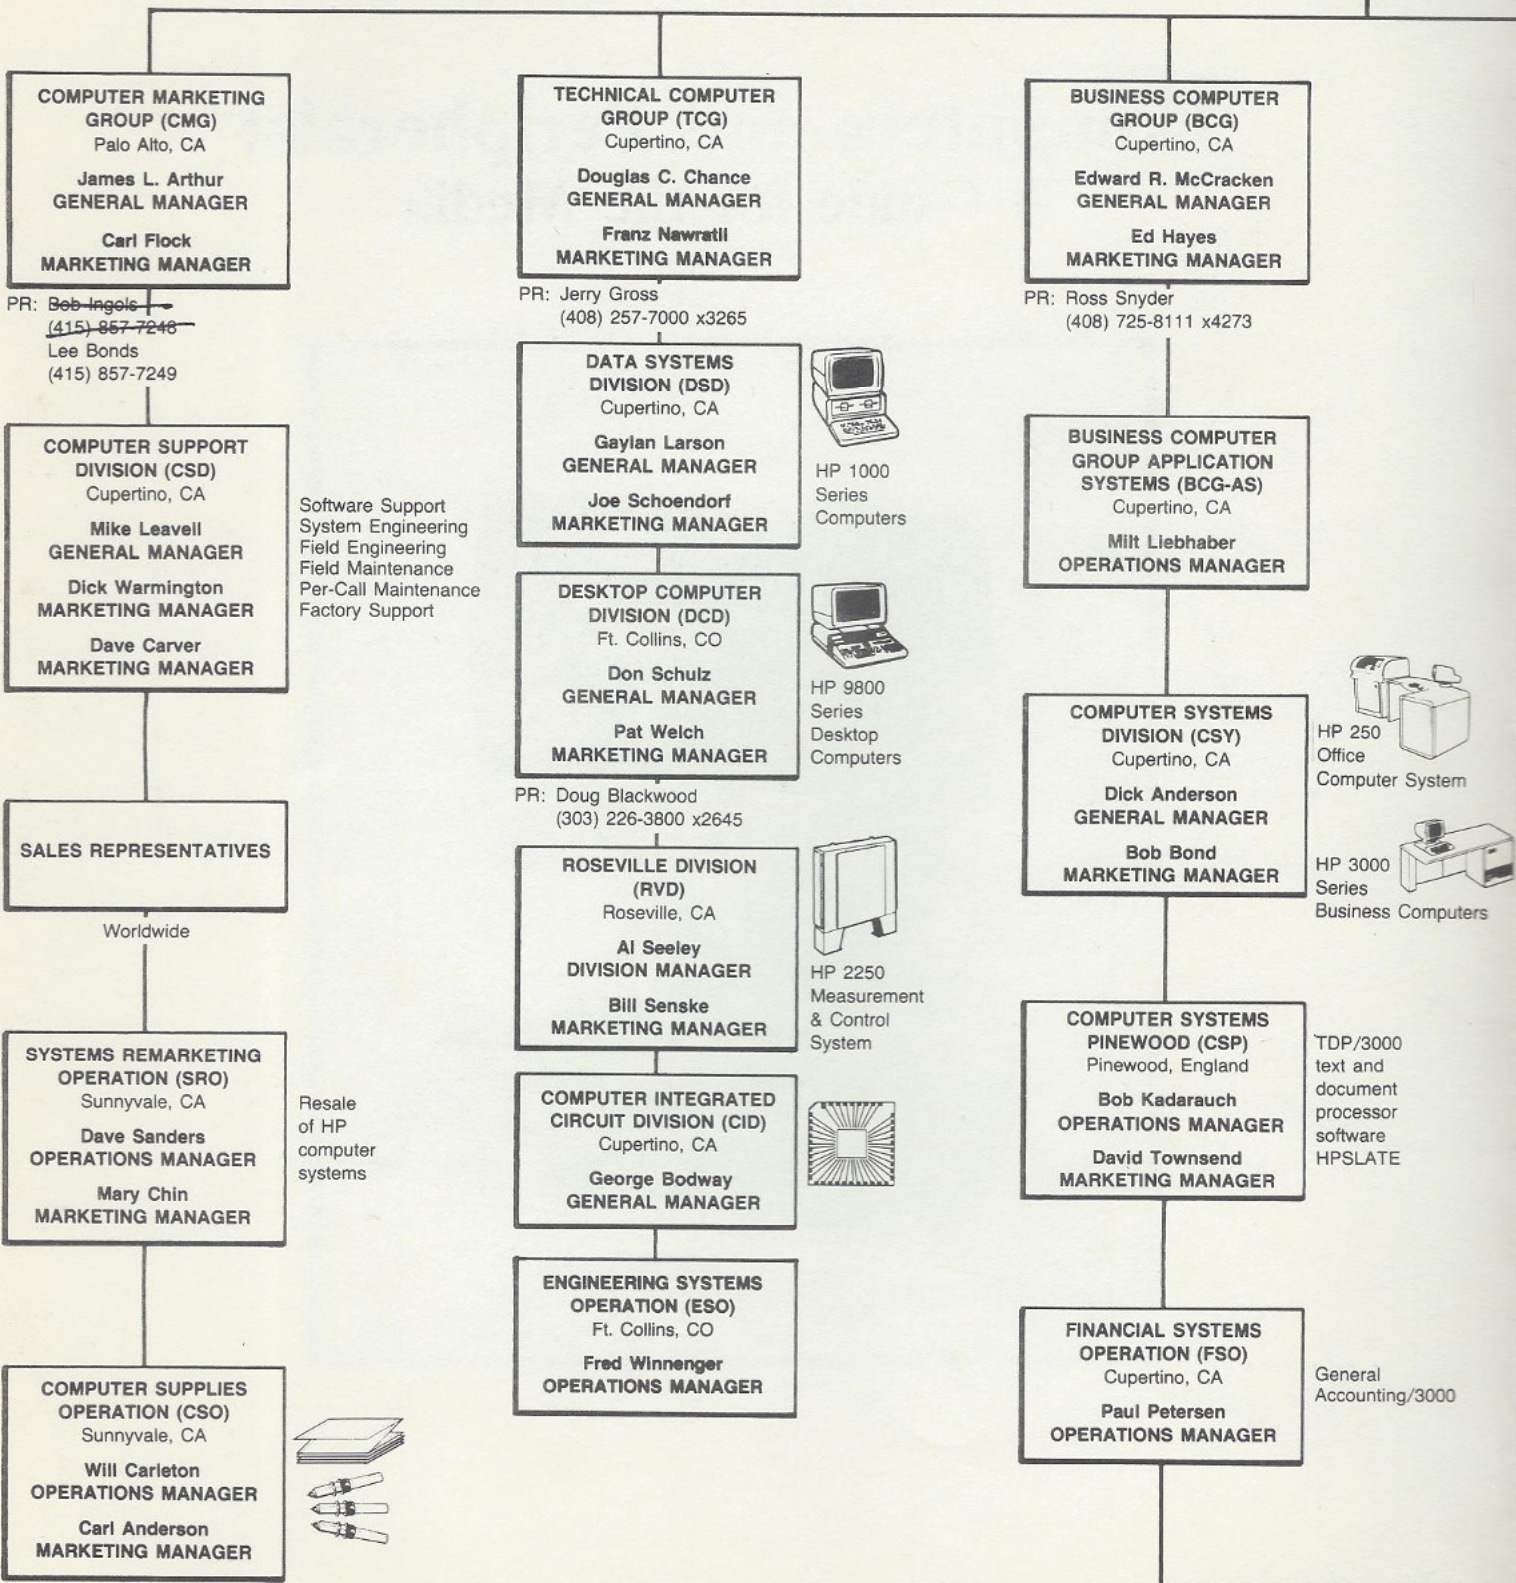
COMPUTER MARKETING GROUP (CMG)
Palo Alto, CA
James L. Arthur
GENERAL MANAGER
Carl Flock
MARKETING MANAGER

PR: Bob Ingols
(415) 857-7248
Lee Bonds
(415) 857-7249

COMPUTER SUPPORT DIVISION (CSD)
Cupertino, CA
Mike Leavell
GENERAL MANAGER
Dick Warmington
MARKETING MANAGER
Dave Carver
MARKETING MANAGER

Software Support
System Engineering
Field Engineering
Field Maintenance
Per-Call Maintenance
Factory Support

SALES REPRESENTATIVES

Worldwide

SYSTEMS REMARKETING OPERATION (SRO)
Sunnyvale, CA
Dave Sanders
OPERATIONS MANAGER
Mary Chin
MARKETING MANAGER

Resale of HP computer systems

COMPUTER SUPPLIES OPERATION (CSO)
Sunnyvale, CA
Will Carleton
OPERATIONS MANAGER
Carl Anderson
MARKETING MANAGER

TECHNICAL COMPUTER GROUP (TCG)
Cupertino, CA
Douglas C. Chance
GENERAL MANAGER
Franz Nawratil
MARKETING MANAGER

PR: Jerry Gross
(408) 257-7000 x3265

DATA SYSTEMS DIVISION (DSD)
Cupertino, CA
Gaylan Larson
GENERAL MANAGER
Joe Schoendorf
MARKETING MANAGER

HP 1000 Series Computers

DESKTOP COMPUTER DIVISION (DCD)
Ft. Collins, CO
Don Schulz
GENERAL MANAGER
Pat Welch
MARKETING MANAGER

HP 9800 Series Desktop Computers

PR: Doug Blackwood
(303) 226-3800 x2645

ROSEVILLE DIVISION (RVD)
Roseville, CA
Al Seeley
DIVISION MANAGER
Bill Senske
MARKETING MANAGER

HP 2250 Measurement & Control System

COMPUTER INTEGRATED CIRCUIT DIVISION (CID)
Cupertino, CA
George Bodway
GENERAL MANAGER

ENGINEERING SYSTEMS OPERATION (ESO)
Ft. Collins, CO
Fred Winnenger
OPERATIONS MANAGER

BUSINESS COMPUTER GROUP (BCG)
Cupertino, CA
Edward R. McCracken
GENERAL MANAGER
Ed Hayes
MARKETING MANAGER

PR: Ross Snyder
(408) 725-8111 x4273

BUSINESS COMPUTER GROUP APPLICATION SYSTEMS (BCG-AS)
Cupertino, CA
Milt Liebhaber
OPERATIONS MANAGER

COMPUTER SYSTEMS DIVISION (CSY)
Cupertino, CA
Dick Anderson
GENERAL MANAGER
Bob Bond
MARKETING MANAGER

HP 250 Office Computer System

HP 3000 Series Business Computers

COMPUTER SYSTEMS PINEWOOD (CSP)
Pinewood, England
Bob Kadarauch
OPERATIONS MANAGER
David Townsend
MARKETING MANAGER

TDP/3000 text and document processor software HPSLATE

FINANCIAL SYSTEMS OPERATION (FSO)
Cupertino, CA
Paul Petersen
OPERATIONS MANAGER

General Accounting/3000